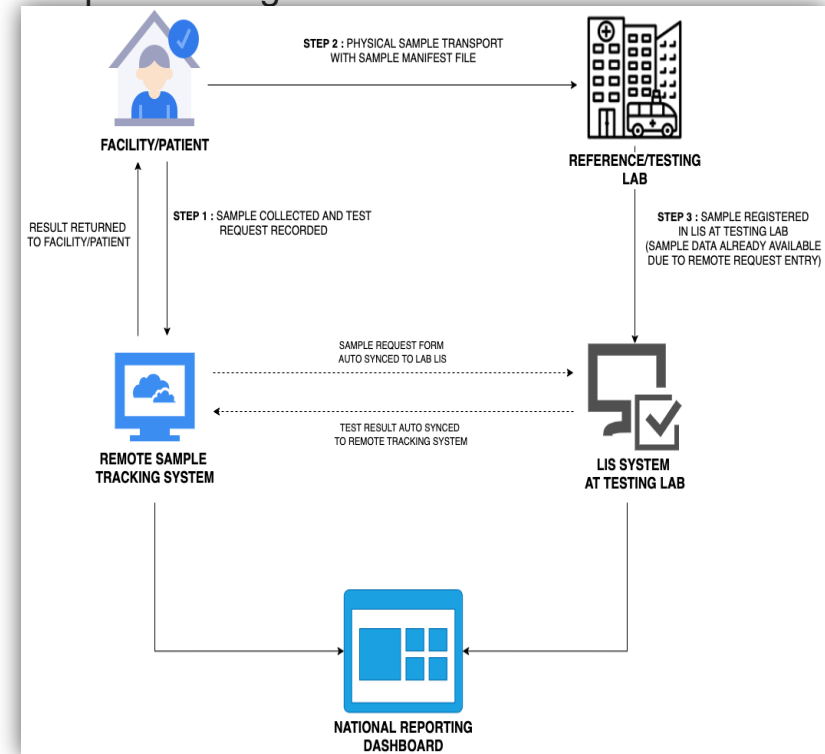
FACILITY/PATIENT

STEP 2 : PHYSICAL SAMPLE TRANSPORT WITH SAMPLE MANIFEST FILE

REFERENCE/TESTING LAB

RESULT RETURNED TO FACILITY/PATIENT

STEP 1 : SAMPLE COLLECTED AND TEST REQUEST RECORDED

STEP 3 : SAMPLE REGISTERED IN LIS AT TESTING LAB (SAMPLE DATA ALREADY AVAILABLE DUE TO REMOTE REQUEST ENTRY)

SAMPLE REQUEST FORM AUTO SYNCED TO LAB LIS

TEST RESULT AUTO SYNCED TO REMOTE TRACKING SYSTEM

REMOTE SAMPLE TRACKING SYSTEM

LIS SYSTEM AT TESTING LAB

NATIONAL REPORTING DASHBOARD